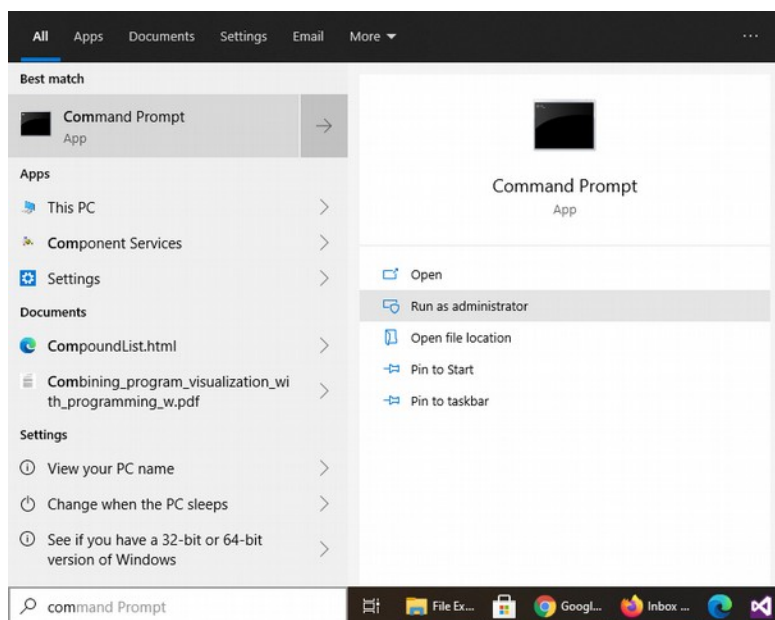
All Apps Documents Settings Email More ▾ ...

Best match

Command Prompt
App

Apps

This PC

Component Services

Settings

Documents

CompoundList.html

Combining_program_visualization_with_programming_w.pdf

Settings

View your PC name

Change when the PC sleeps

See if you have a 32-bit or 64-bit version of Windows

Command Prompt
App

Open

Run as administrator

Open file location

Pin to Start

Pin to taskbar

command Prompt

File Ex... Googl... Inbox ...